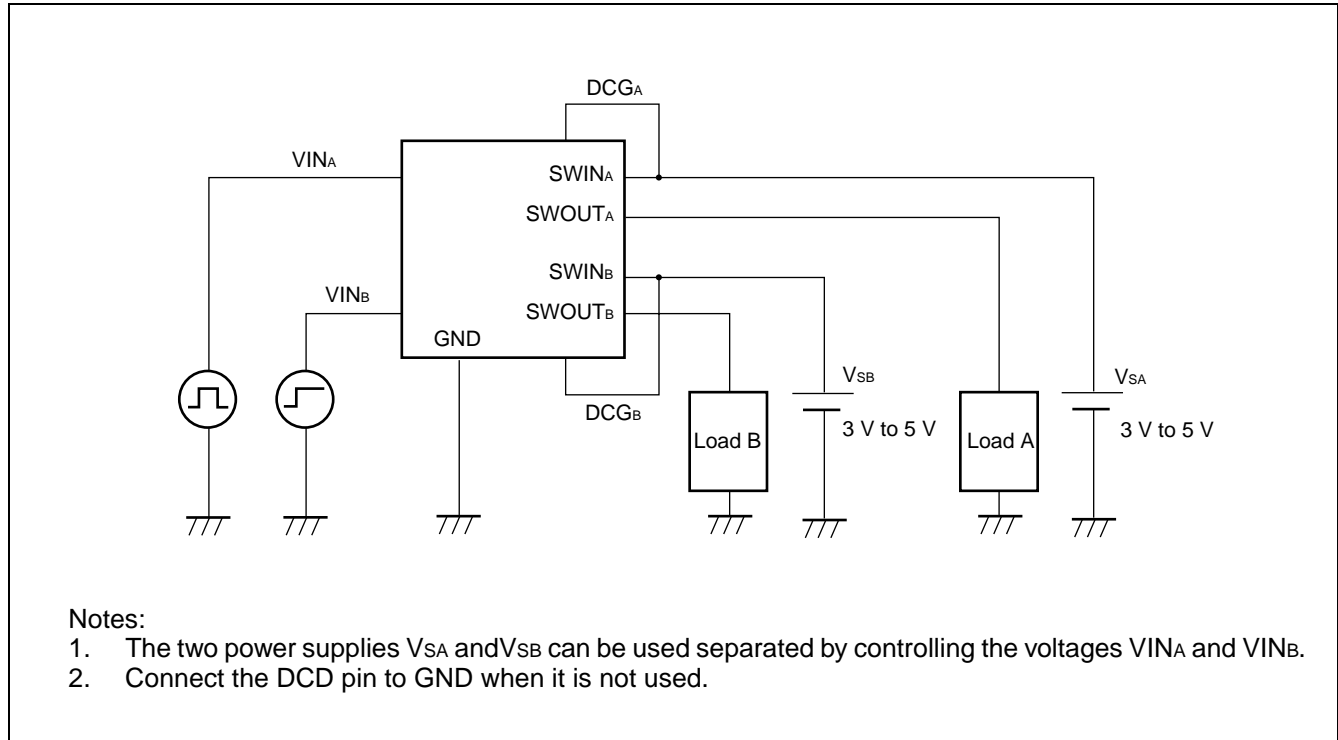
DCG$_A$

VIN$_A$

SWIN$_A$

SWOUT$_A$

SWIN$_B$

VIN$_B$

SWOUT$_B$

GND

V$_{SB}$

V$_{SA}$

DCG$_B$

Load B

3 V to 5 V

Load A

3 V to 5 V

Notes:
1. The two power supplies V$_{SA}$ andV$_{SB}$ can be used separated by controlling the voltages VIN$_A$ and VIN$_B$.
2. Connect the DCD pin to GND when it is not used.